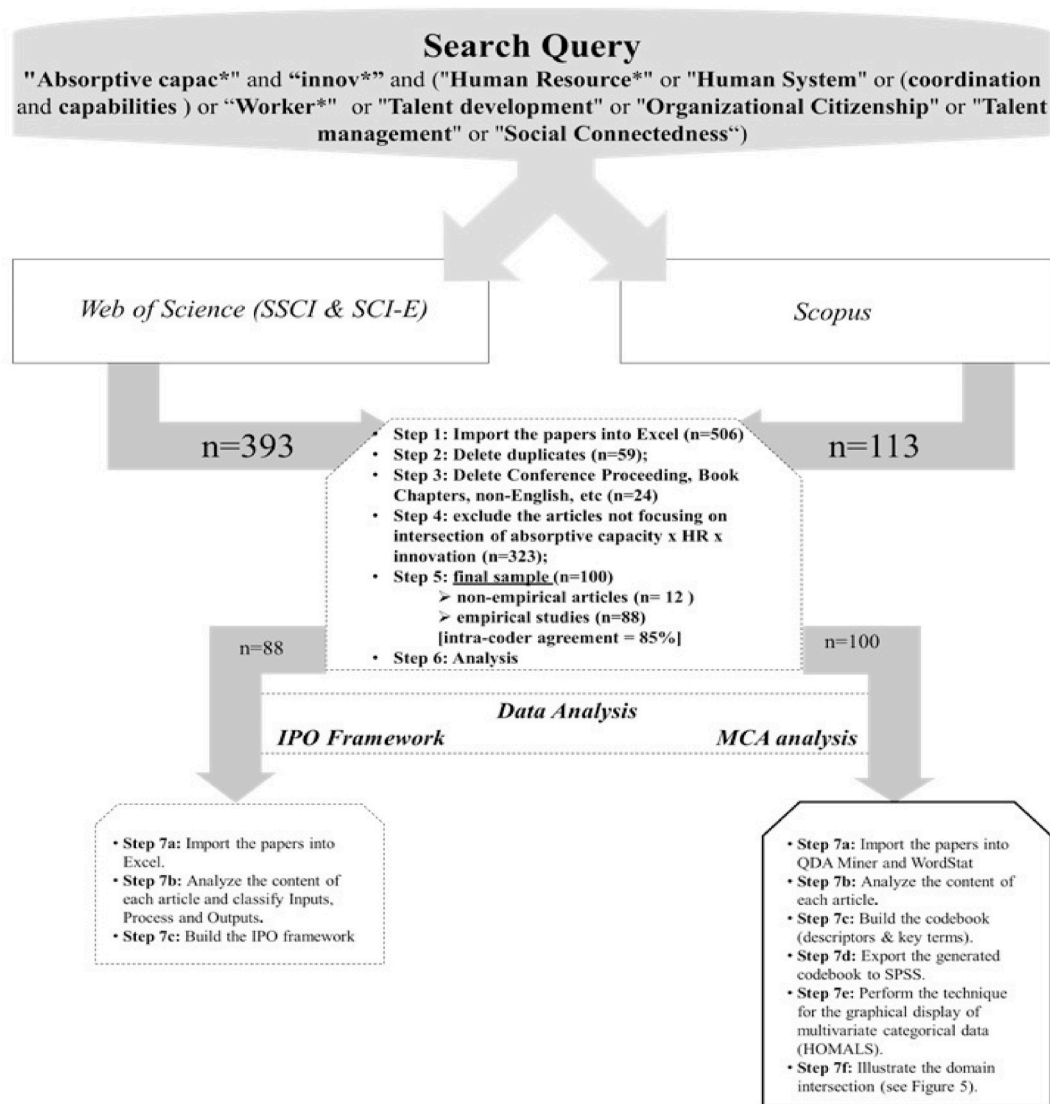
**Search Query**
"Absorptive capac*" and "innov*" and ("Human Resource*" or "Human System" or (coordination and capabilities ) or "Worker*" or "Talent development" or "Organizational Citizenship" or "Talent management" or "Social Connectedness")

Web of Science (SSCI & SCI-E)

Scopus

n=393

n=113

• Step 1: Import the papers into Excel (n=506)
• Step 2: Delete duplicates (n=59);
• Step 3: Delete Conference Proceeding, Book Chapters, non-English, etc (n=24)
• Step 4: exclude the articles not focusing on intersection of absorptive capacity x HR x innovation (n=323);
• Step 5: final sample (n=100)
➢ non-empirical articles (n= 12 )
➢ empirical studies (n=88)
[intra-coder agreement = 85%]
• Step 6: Analysis

n=88

n=100

Data Analysis

IPO Framework

MCA analysis

• Step 7a: Import the papers into Excel.
• Step 7b: Analyze the content of each article and classify Inputs, Process and Outputs.
• Step 7c: Build the IPO framework

• Step 7a: Import the papers into QDA Miner and WordStat
• Step 7b: Analyze the content of each article.
• Step 7c: Build the codebook (descriptors & key terms).
• Step 7d: Export the generated codebook to SPSS.
• Step 7e: Perform the technique for the graphical display of multivariate categorical data (HOMALS).
• Step 7f: Illustrate the domain intersection (see Figure 5).